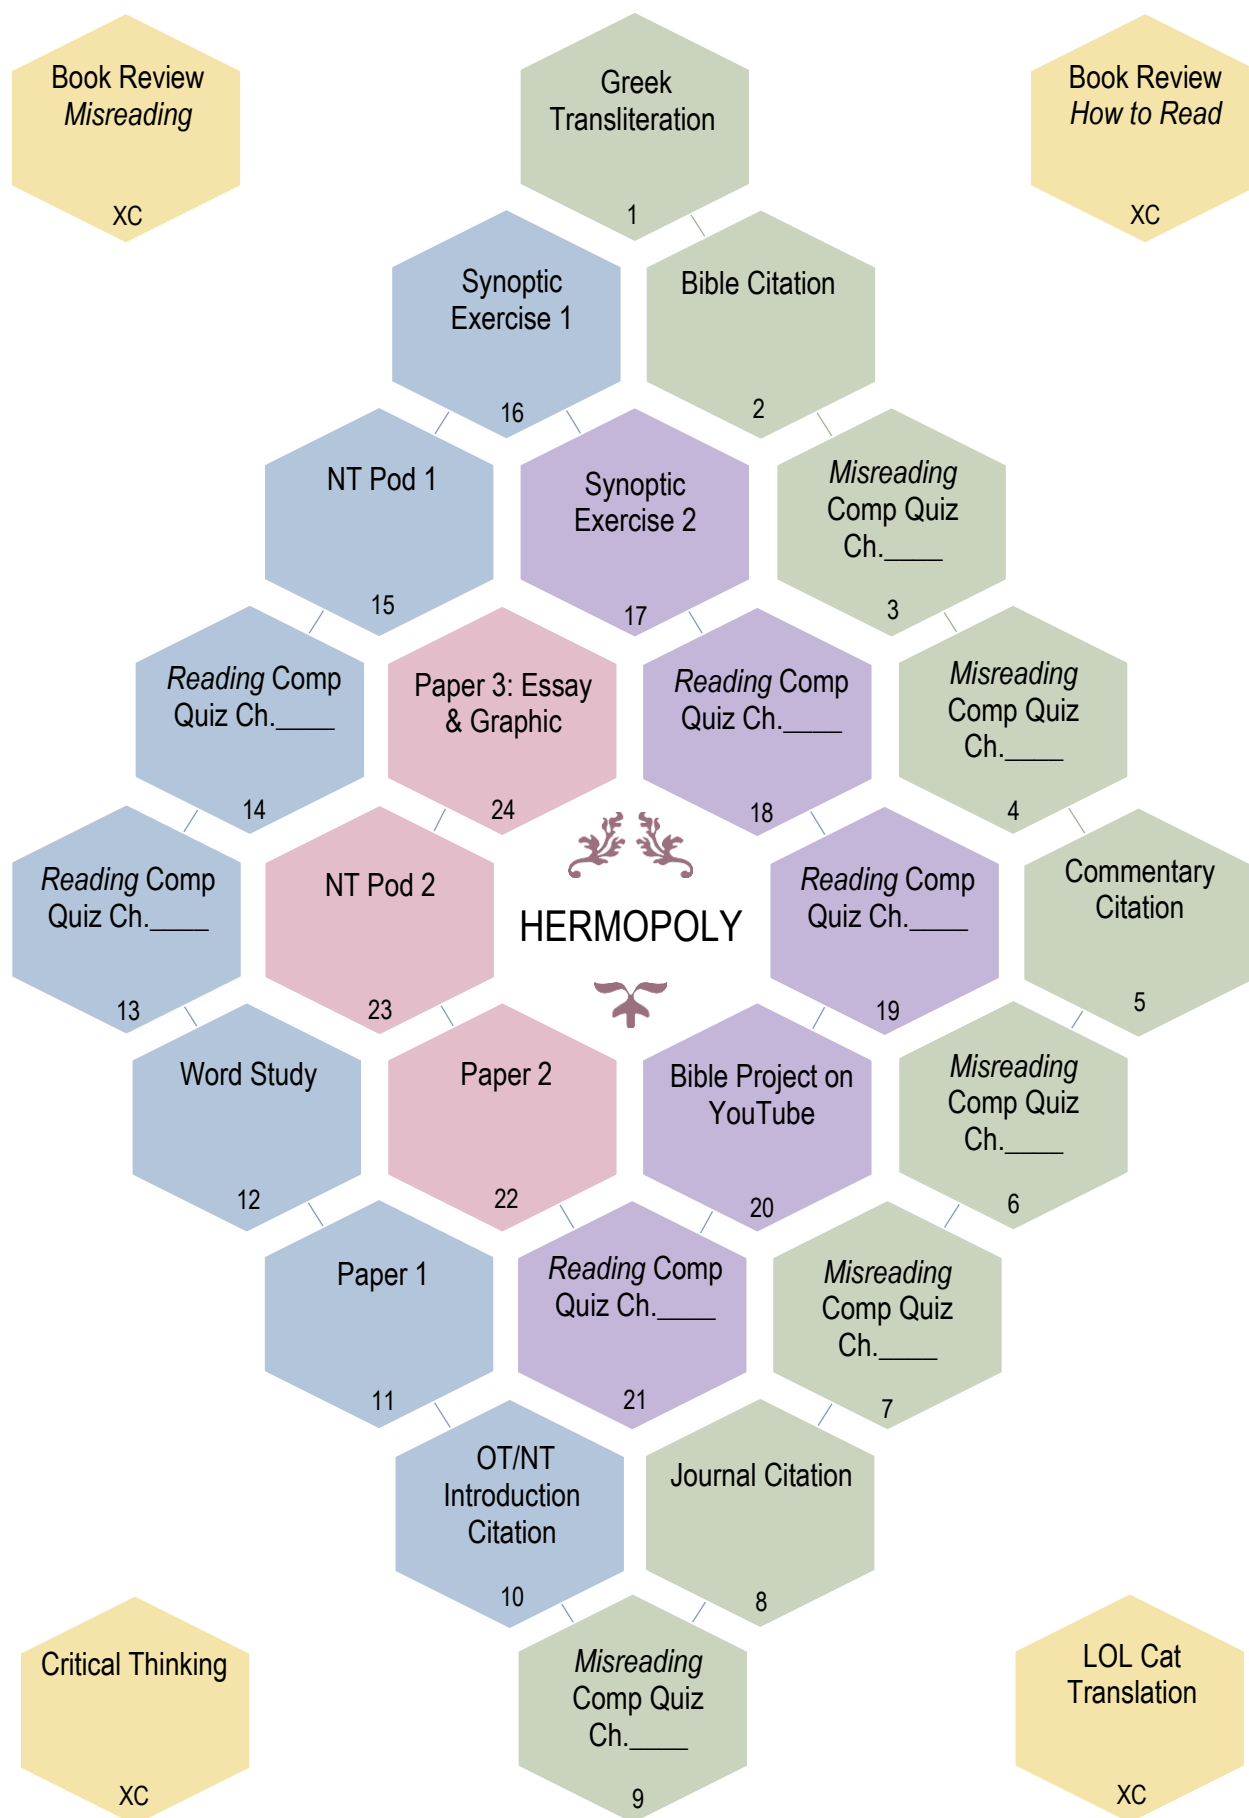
Book Review
*Misreading*
XC

Greek Transliteration
1

Book Review
*How to Read*
XC

Synoptic Exercise 1
16

Bible Citation
2

NT Pod 1
15

Synoptic Exercise 2
17

*Misreading* Comp Quiz Ch.____
3

*Reading* Comp Quiz Ch.____
14

Paper 3: Essay & Graphic
24

*Reading* Comp Quiz Ch.____
18

*Misreading* Comp Quiz Ch.____
4

*Reading* Comp Quiz Ch.____
13

NT Pod 2
23

HERMOPOLY

*Reading* Comp Quiz Ch.____
19

Commentary Citation
5

Word Study
12

Paper 2
22

Bible Project on YouTube
20

*Misreading* Comp Quiz Ch.____
6

Paper 1
11

*Reading* Comp Quiz Ch.____
21

*Misreading* Comp Quiz Ch.____
7

OT/NT Introduction Citation
10

Journal Citation
8

Critical Thinking
XC

*Misreading* Comp Quiz Ch.____
9

LOL Cat Translation
XC